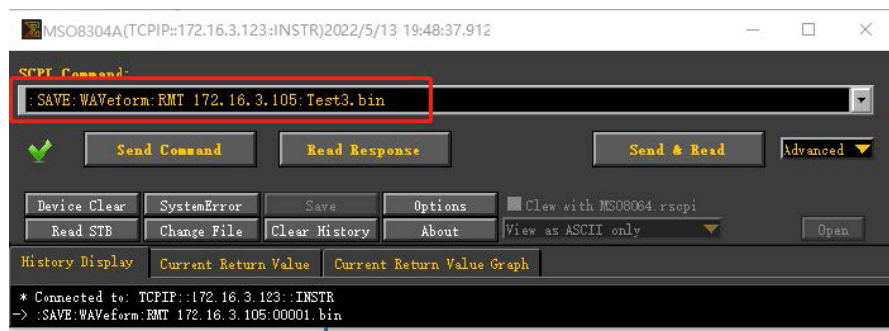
MSO8304A(TCPIP::172.16.3.123::INSTR)2022/5/13 19:48:37.912

SCPI Command:

:SAVE:WAVeform:RMT 172.16.3.105:Test3.bin

Send Command

Read Response

Send & Read

Advanced

Device Clear

SystemError

Save

Options

Clew with MSO8064.rscpi

Read STB

Change File

Clear History

About

View as ASCII only

Open

History Display

Current Return Value

Current Return Value Graph

* Connected to: TCPIP::172.16.3.123::INSTR
-> :SAVE:WAVeform:RMT 172.16.3.105:00001.bin